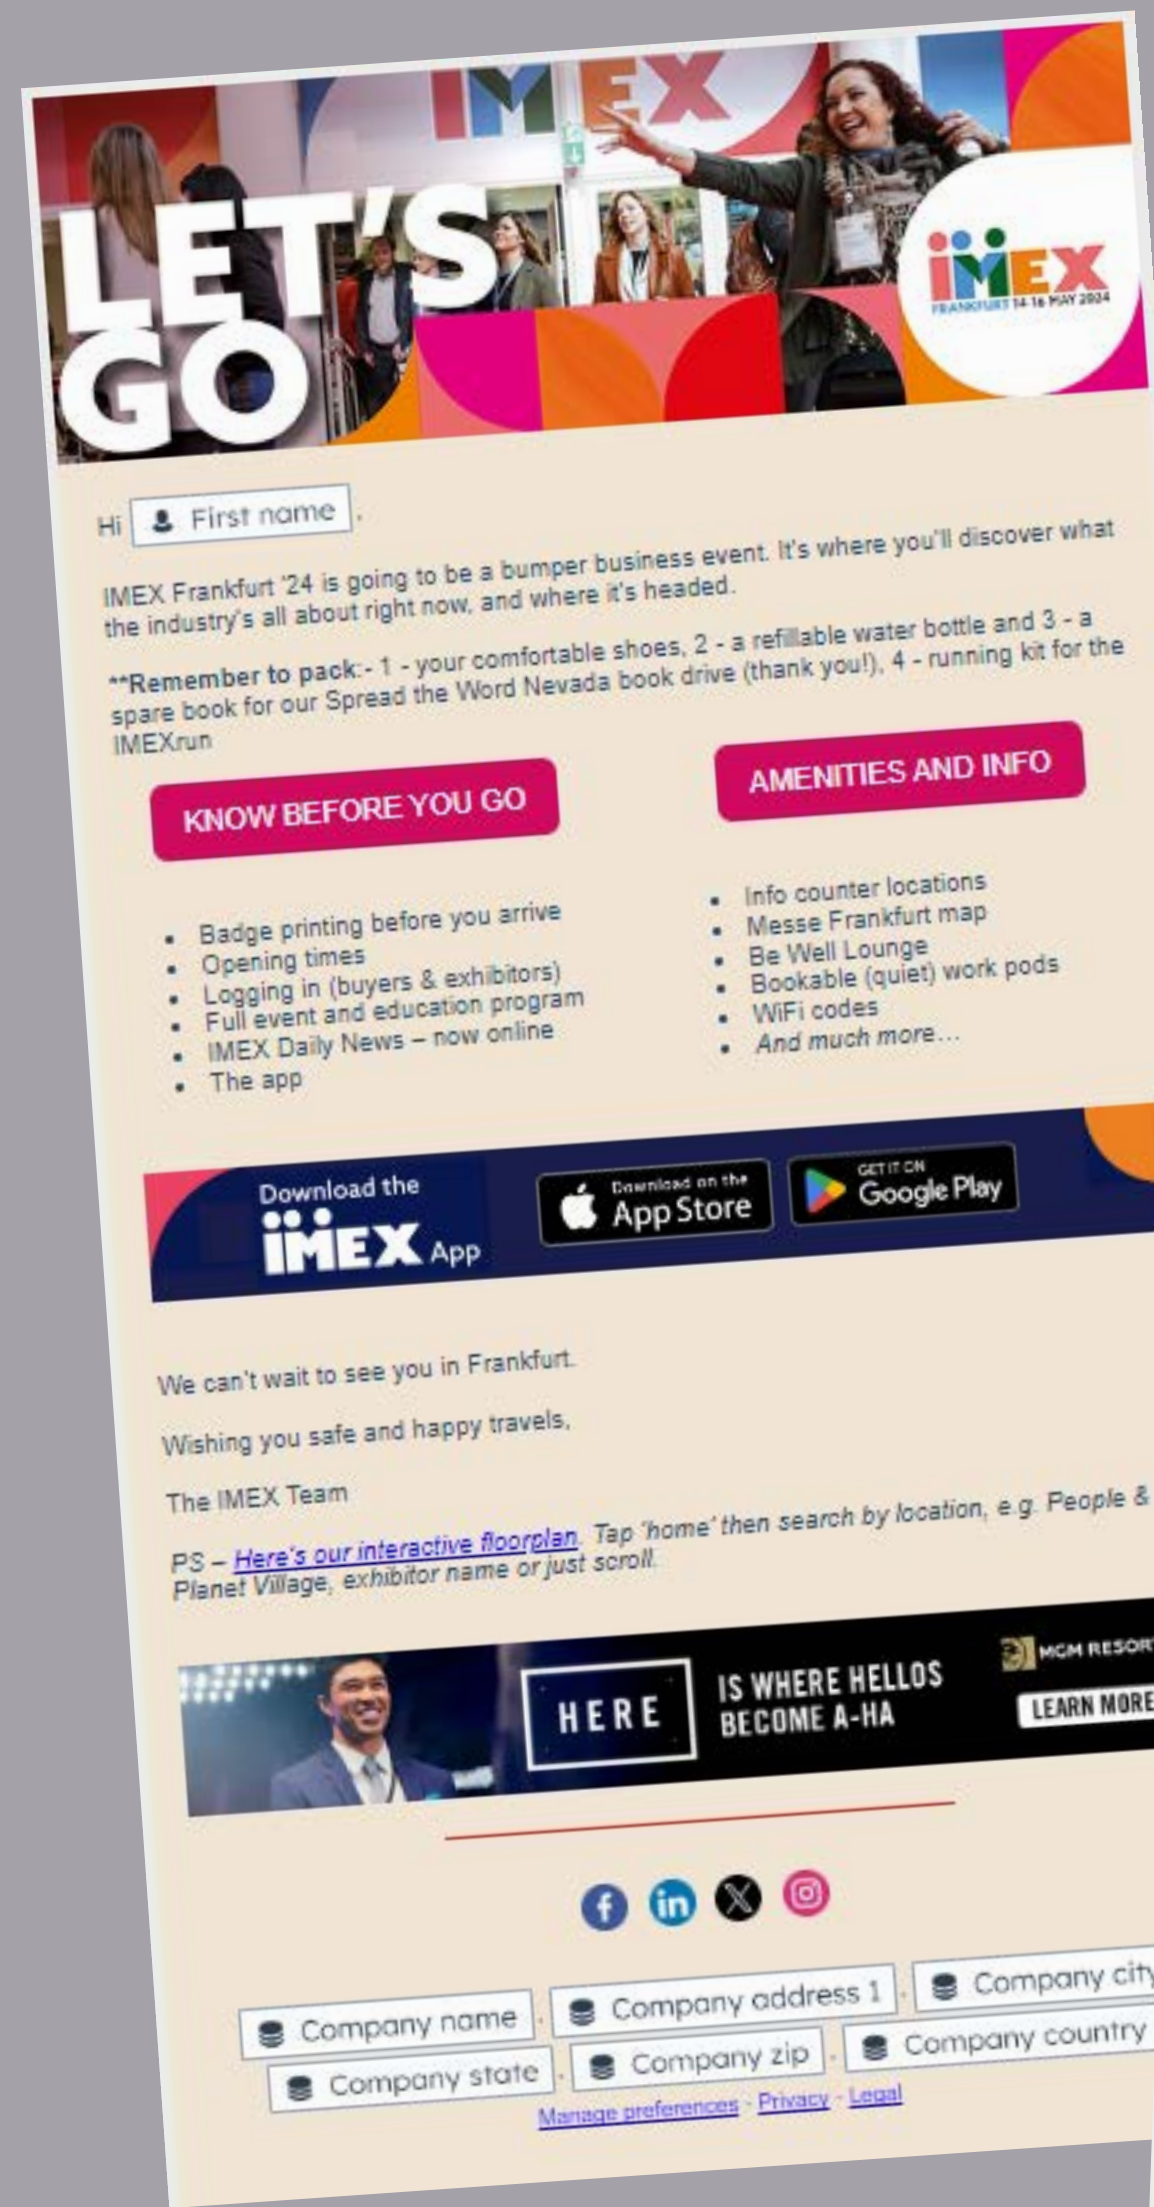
IMEX

LET'S GO

IMEX FRANKFURT 14-16 MAY 2024

Hi First name,

IMEX Frankfurt '24 is going to be a bumper business event. It's where you'll discover what the industry's all about right now, and where it's headed.

**Remember to pack:- 1 - your comfortable shoes, 2 - a refillable water bottle and 3 - a spare book for our Spread the Word Nevada book drive (thank you!), 4 - running kit for the IMEXrun

KNOW BEFORE YOU GO

- Badge printing before you arrive
- Opening times
- Logging in (buyers & exhibitors)
- Full event and education program
- IMEX Daily News – now online
- The app

AMENITIES AND INFO

- Info counter locations
- Messe Frankfurt map
- Be Well Lounge
- Bookable (quiet) work pods
- WiFi codes
- And much more…

Download the IMEX App

Download on the App Store

GET IT ON Google Play

We can't wait to see you in Frankfurt.

Wishing you safe and happy travels,

The IMEX Team

PS – Here's our interactive floorplan. Tap 'home' then search by location, e.g. People & Planet Village, exhibitor name or just scroll.

HERE IS WHERE HELLOS BECOME A-HA

MGM RESOR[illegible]

LEARN MORE

Company name, Company address 1, Company city, Company state, Company zip, Company country

Manage preferences - Privacy - Legal